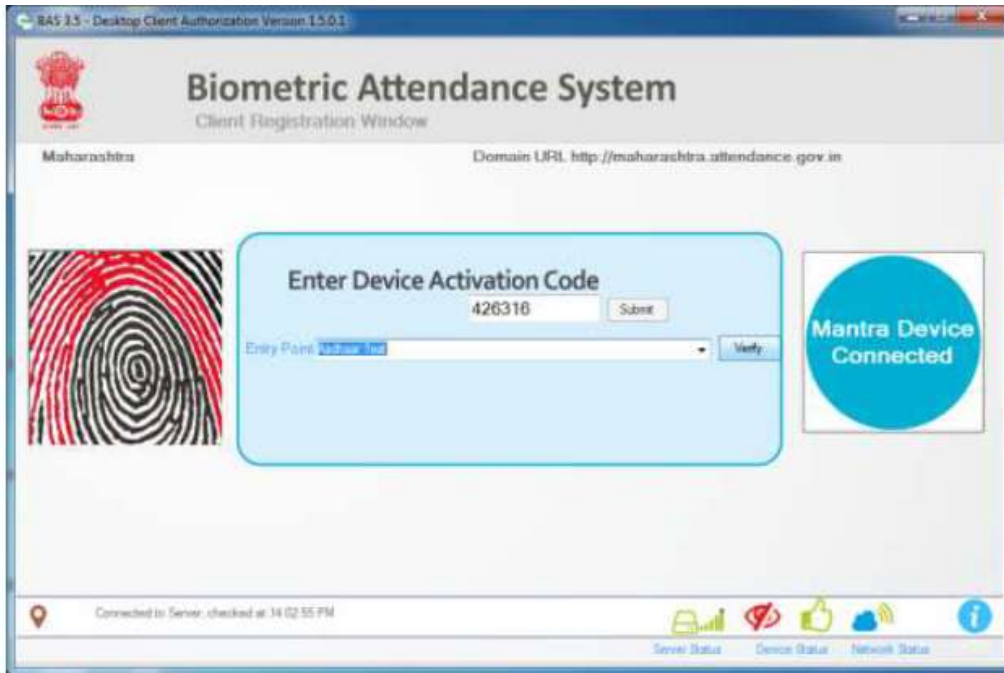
BAS 3.5 - Desktop Client Authorization Version 1.5.0.1

Biometric Attendance System
Client Registration Window

Maharashtra

Domain URL http://maharashtra.attendance.gov.in

Enter Device Activation Code
426316
Submit
Entry Point Aadhar Test
Verify

Mantra Device Connected

Connected to Server, checked at 14:02:55 PM

Server Status
Device Status
Network Status